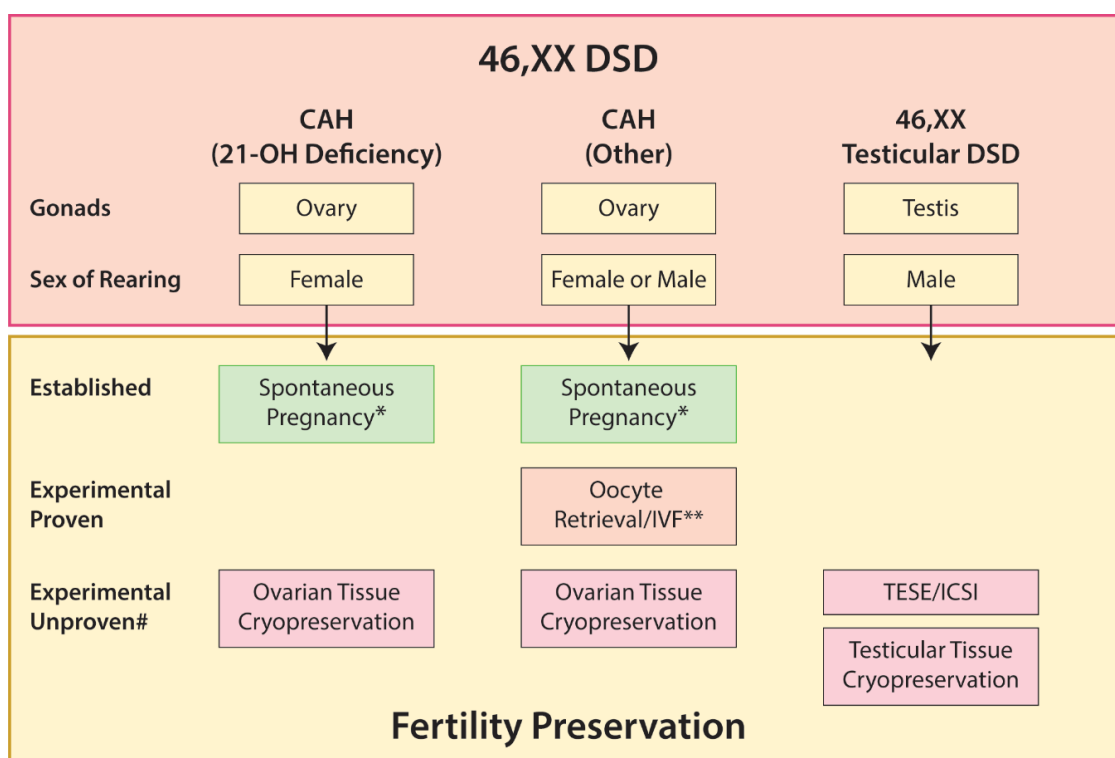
46,XX DSD

| | CAH (21-OH Deficiency) | CAH (Other) | 46,XX Testicular DSD |
|---|---|---|---|
| Gonads | Ovary | Ovary | Testis |
| Sex of Rearing | Female | Female or Male | Male |

| | | | |
|---|---|---|---|
| Established | Spontaneous Pregnancy* | Spontaneous Pregnancy* | |
| Experimental Proven | | Oocyte Retrieval/IVF** | |
| Experimental Unproven# | Ovarian Tissue Cryopreservation | Ovarian Tissue Cryopreservation | TESE/ICSI<br>Testicular Tissue Cryopreservation |

Fertility Preservation